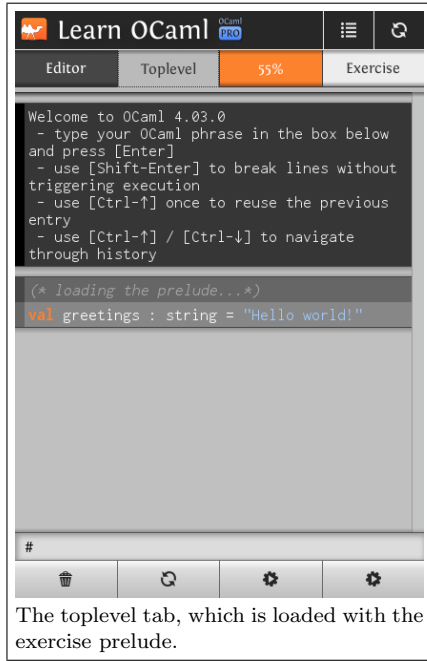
Learn OCaml OCaml PRO

Editor | Toplevel | 55% | Exercise

Welcome to OCaml 4.03.0
 - type your OCaml phrase in the box below and press [Enter]
 - use [Shift-Enter] to break lines without triggering execution
 - use [Ctrl-↑] once to reuse the previous entry
 - use [Ctrl-↑] / [Ctrl-↓] to navigate through history

(* loading the prelude...*)
val greetings : string = "Hello world!"

#

The toplevel tab, which is loaded with the exercise prelude.